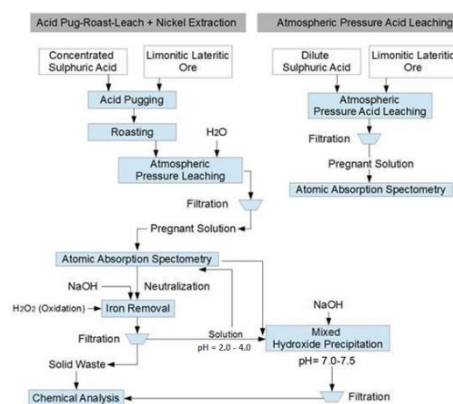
Acid Pug-Roast-Leach + Nickel Extraction

Concentrated Sulphuric Acid

Limonitic Lateritic Ore

Acid Pugging

Roasting

$H_2O$

Atmospheric Pressure Leaching

Filtration

Pregnant Solution

Atomic Absorption Spectometry

NaOH

Neutralization

$H_2O_2$ (Oxidation)

Iron Removal

Filtration

Solution pH = 2.0 - 4.0

Solid Waste

Chemical Analysis

Atmospheric Pressure Acid Leaching

Dilute Sulphuric Acid

Limonitic Laterit Ore

Atmospheric Pressure Acid Leaching

Filtration

Pregnant Solution

Atomic Absorption Spectometry

NaOH

Mixed Hydroxide Precipitation

pH= 7.0-7.5

Filtration